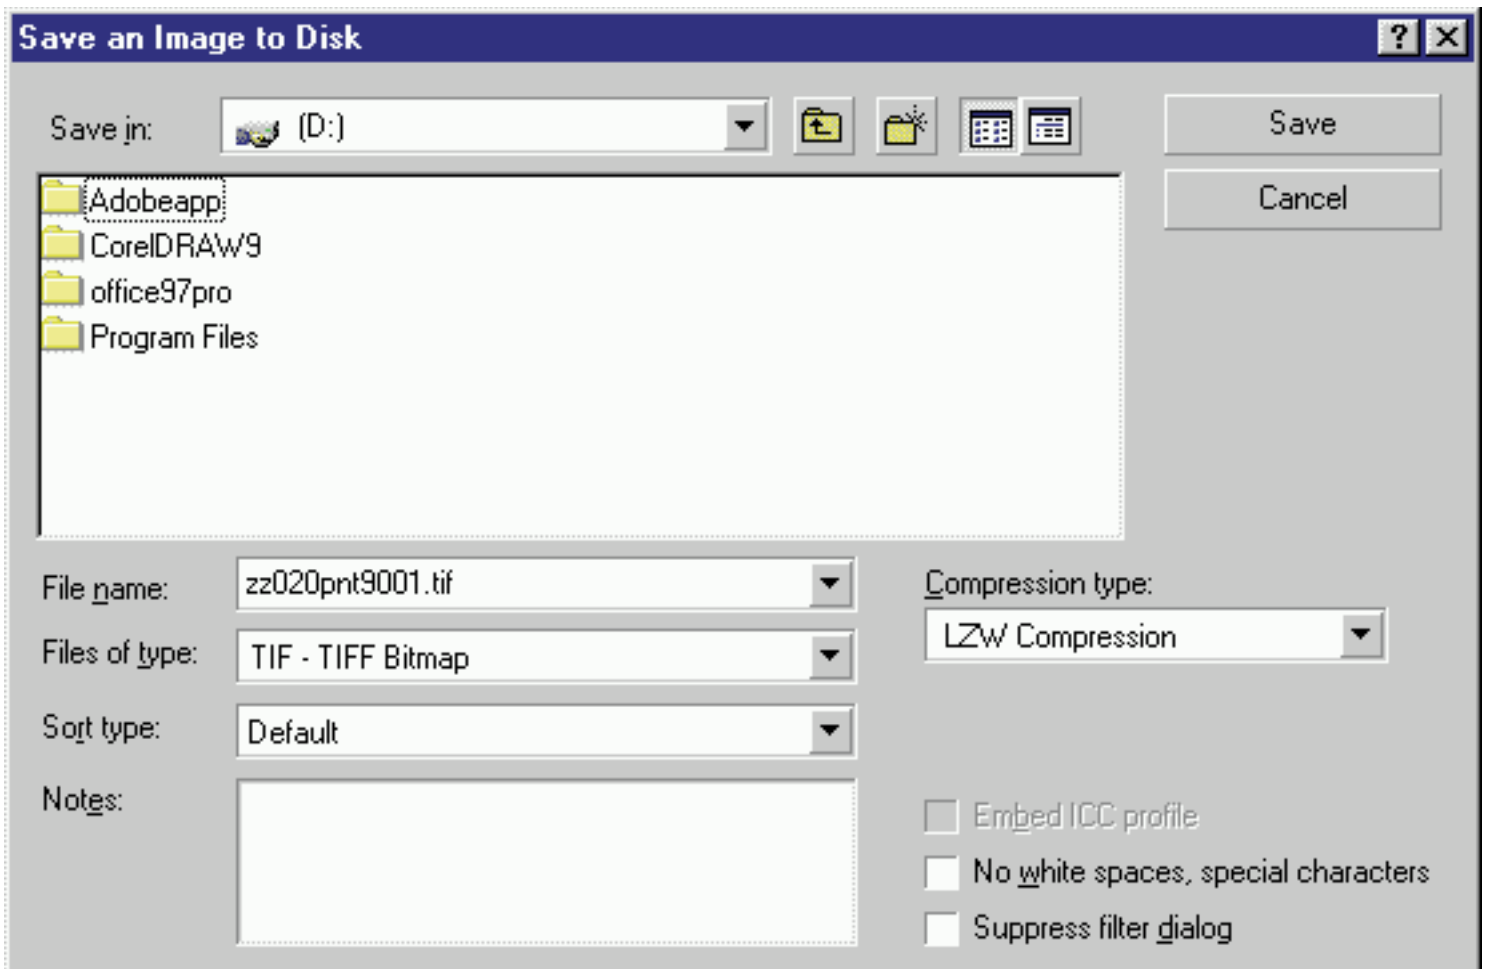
Save an Image to Disk

?

Save in:

(D:)

Save

Cancel

Adobeapp

CorelDRAW9

office97pro

Program Files

File name:

zz020pnt9001.tif

Files of type:

TIF - TIFF Bitmap

Sort type:

Default

Notes:

Compression type:

LZW Compression

Embed ICC profile

No white spaces, special characters

Suppress filter dialog